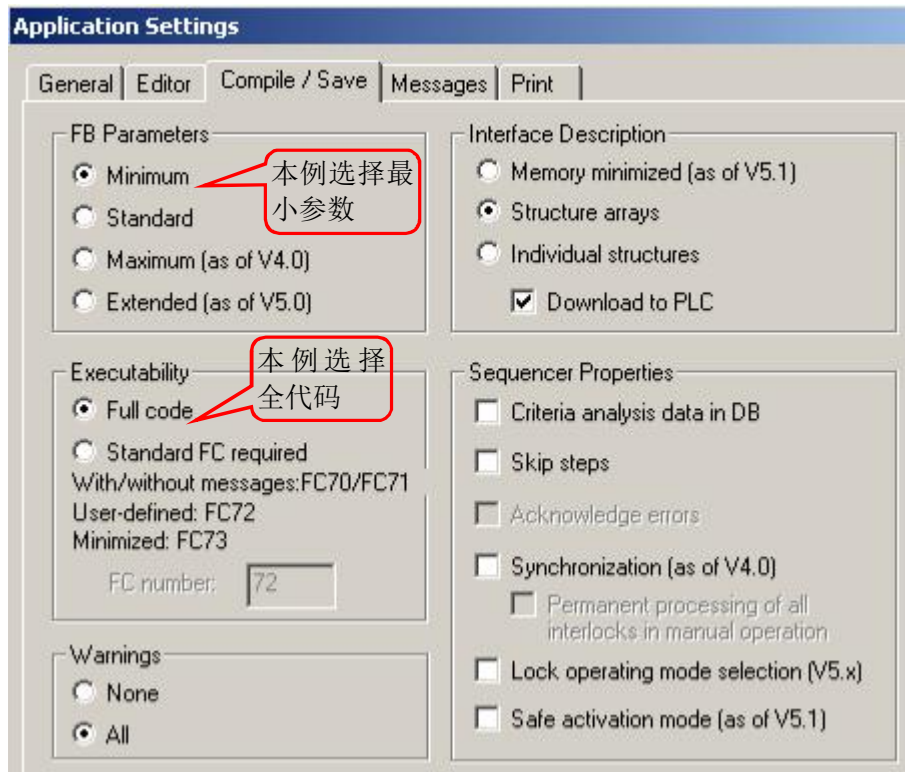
Application Settings

General | Editor | Compile / Save | Messages | Print

FB Parameters
Minimum
本例选择最小参数
Standard
Maximum (as of V4.0)
Extended (as of V5.0)

Executability
本 例 选 择全代码
Full code
Standard FC required
With/without messages:FC70/FC71
User-defined: FC72
Minimized: FC73
FC number: 72

Warnings
None
All

Interface Description
Memory minimized (as of V5.1)
Structure arrays
Individual structures
Download to PLC

Sequencer Properties
Criteria analysis data in DB
Skip steps
Acknowledge errors
Synchronization (as of V4.0)
Permanent processing of all interlocks in manual operation
Lock operating mode selection (V5.x)
Safe activation mode (as of V5.1)